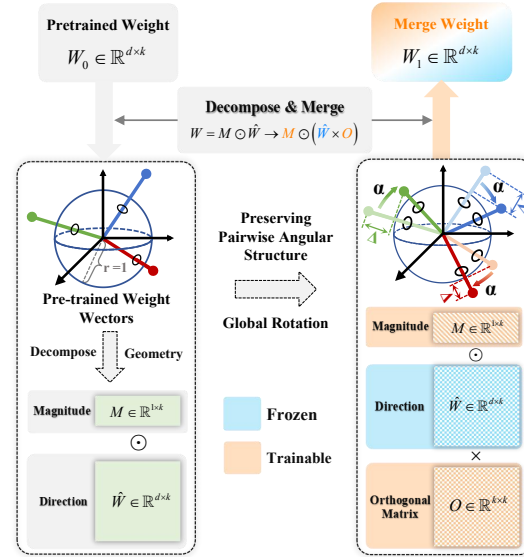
Pretrained Weight

$W_0 \in \mathbb{R}^{d \times k}$

Merge Weight

$W_1 \in \mathbb{R}^{d \times k}$

Decompose & Merge

$W = M \odot \hat{W} \rightarrow M \odot (\hat{W} \times O)$

r = 1

Pre-trained Weight Wectors

Decompose

Geometry

Preserving Pairwise Angular Structure

Global Rotation

α

α

α

Magnitude $M \in \mathbb{R}^{1 \times k}$

$\odot$

Direction $\hat{W} \in \mathbb{R}^{d \times k}$

Frozen

Trainable

Magnitude $M \in \mathbb{R}^{1 \times k}$

$\odot$

Direction $\hat{W} \in \mathbb{R}^{d \times k}$

$\times$

Orthogonal Matrix $O \in \mathbb{R}^{k \times k}$